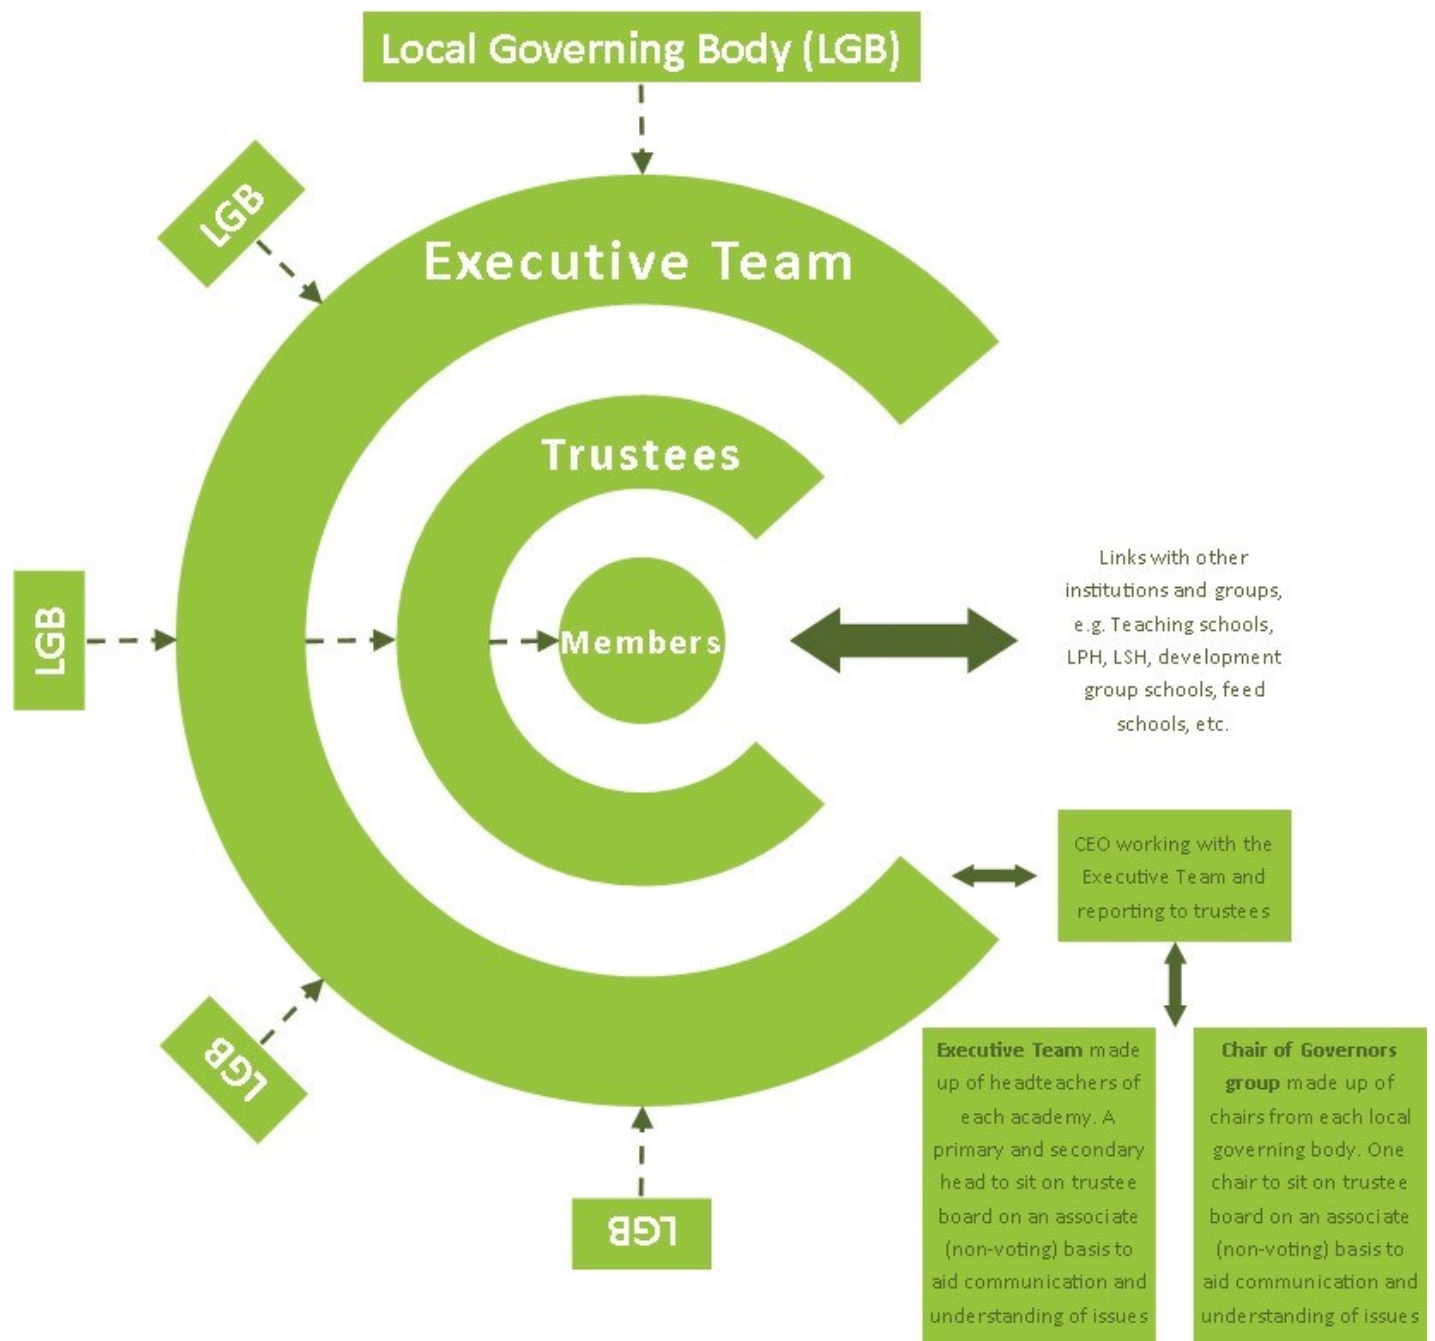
Local Governing Body (LGB)

LGB

Executive Team

Trustees

LGB

Members

Links with other institutions and groups, e.g. Teaching schools, LPH, LSH, development group schools, feed schools, etc.

CEO working with the Executive Team and reporting to trustees

LGB

LGB

Executive Team made up of headteachers of each academy. A primary and secondary head to sit on trustee board on an associate (non-voting) basis to aid communication and understanding of issues

Chair of Governors group made up of chairs from each local governing body. One chair to sit on trustee board on an associate (non-voting) basis to aid communication and understanding of issues